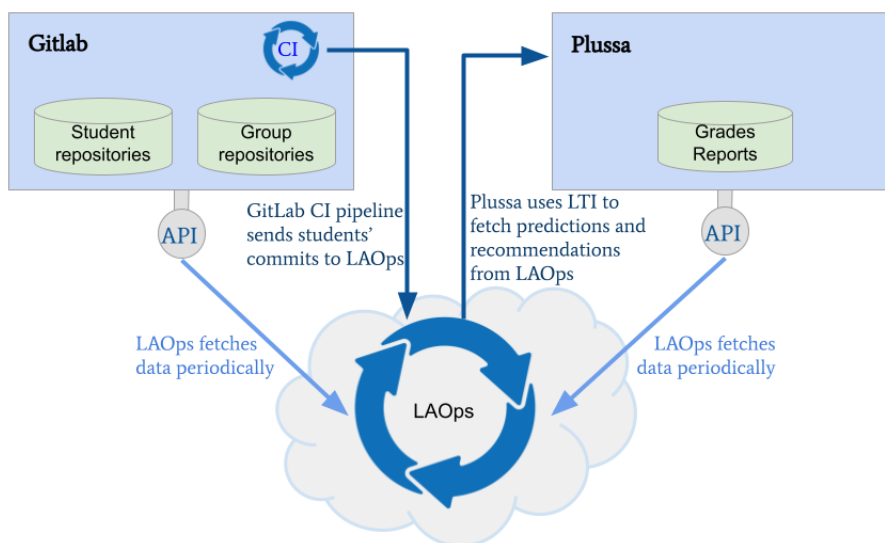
Gitlab

CI

Student repositories

Group repositories

Plussa

Grades Reports

API

API

GitLab CI pipeline sends students' commits to LAOps

Plussa uses LTI to fetch predictions and recommendations from LAOps

LAOps fetches data periodically

LAOps fetches data periodically

LAOps